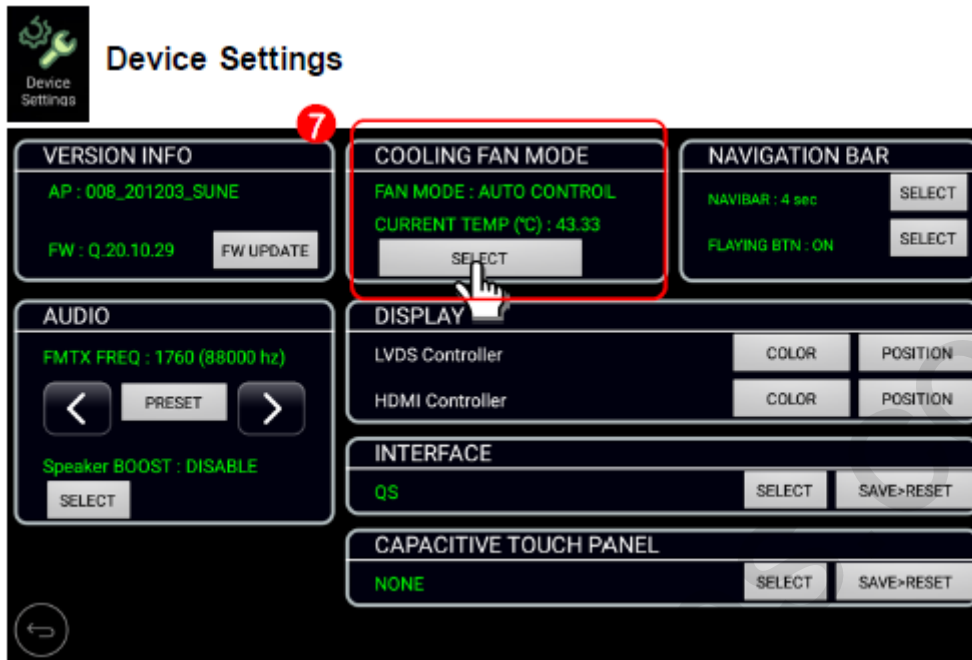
Device Settings

Device Settings

7

VERSION INFO
AP : 008_201203_SUNE
FW : Q.20.10.29
FW UPDATE

COOLING FAN MODE
FAN MODE : AUTO CONTROL
CURRENT TEMP (℃) : 43.33
SELECT

NAVIGATION BAR
NAVIBAR : 4 sec
SELECT
FLAYING BTN : ON
SELECT

AUDIO
FMTX FREQ : 1760 (88000 hz)
<
PRESET
>
Speaker BOOST : DISABLE
SELECT

DISPLAY
LVDS Controller
COLOR
POSITION
HDMI Controller
COLOR
POSITION

INTERFACE
QS
SELECT
SAVE>RESET

CAPACITIVE TOUCH PANEL
NONE
SELECT
SAVE>RESET